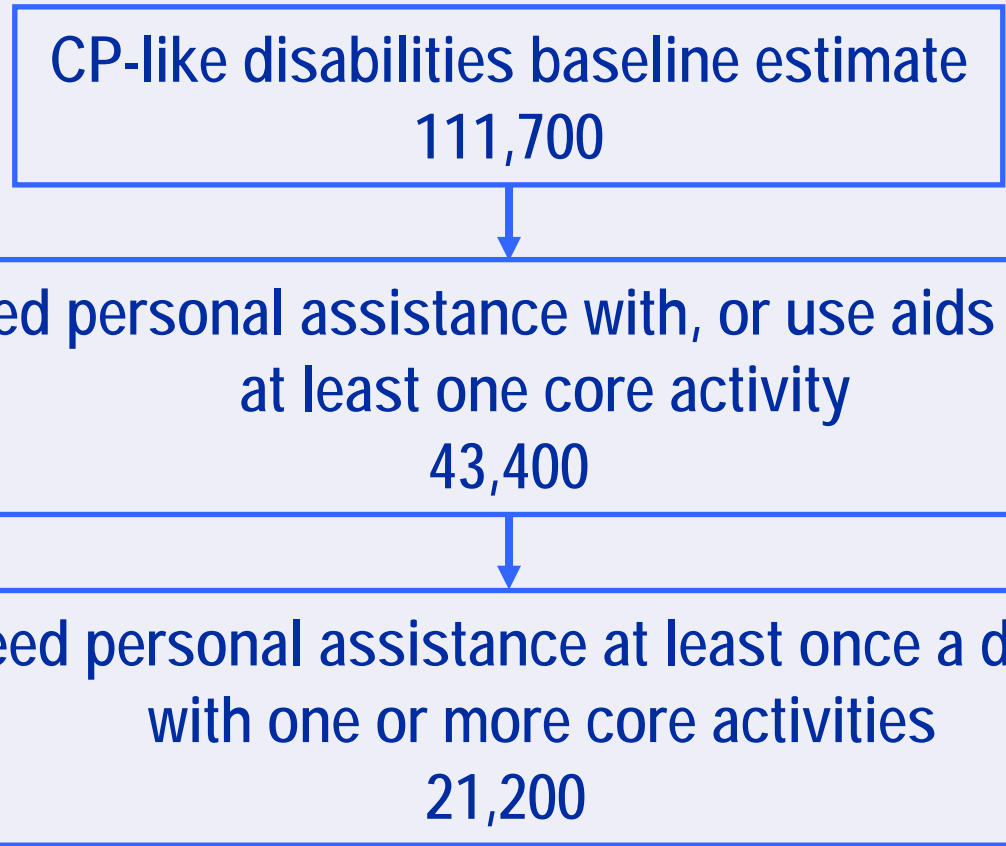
CP-like disabilities baseline estimate
111,700

ed personal assistance with, or use aids
at least one core activity
43,400

eed personal assistance at least once a d
with one or more core activities
21,200